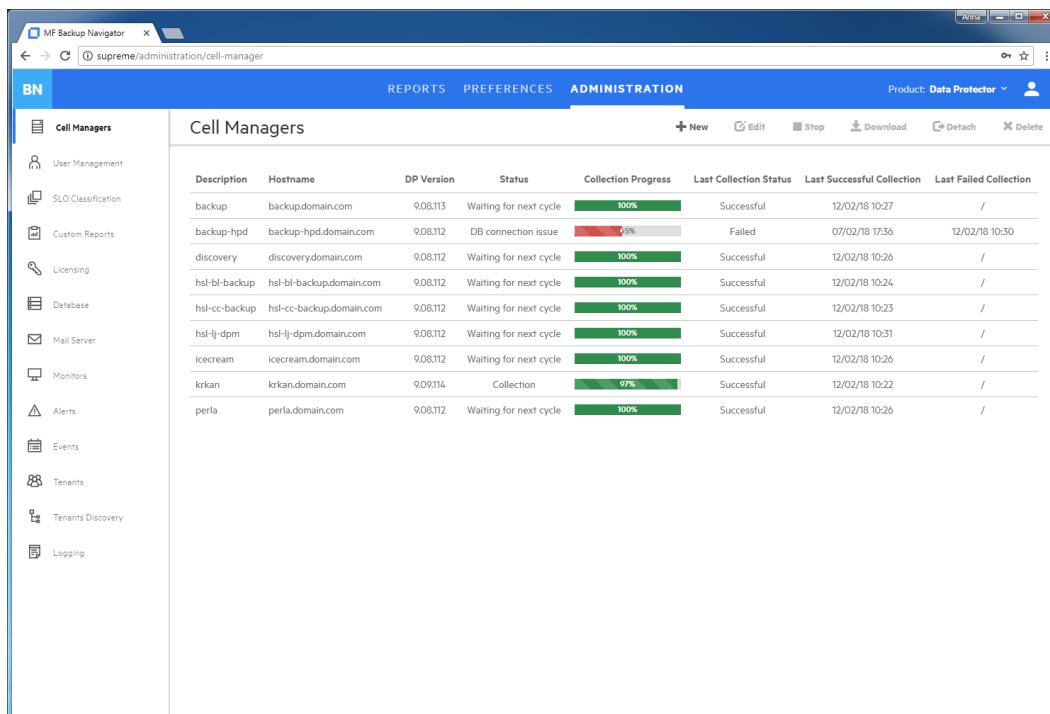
MF Backup Navigator ×

Anna

supreme/administration/cell-manager

BN

REPORTS PREFERENCES ADMINISTRATION

Product: Data Protector

Cell Managers

User Management

SLO Classification

Custom Reports

Licensing

Database

Mail Server

Monitors

Alerts

Events

Tenants

Tenants Discovery

Logging

Cell Managers

New Edit Stop Download Detach Delete

| Description | Hostname | DP Version | Status | Collection Progress | Last Collection Status | Last Successful Collection | Last Failed Collection |
|---|---|---|---|---|---|---|---|
| backup | backup.domain.com | 9.08.113 | Waiting for next cycle | 100% | Successful | 12/02/18 10:27 | / |
| backup-hpd | backup-hpd.domain.com | 9.08.112 | DB connection issue | 45% | Failed | 07/02/18 17:36 | 12/02/18 10:30 |
| discovery | discovery.domain.com | 9.08.112 | Waiting for next cycle | 100% | Successful | 12/02/18 10:26 | / |
| hsl-bl-backup | hsl-bl-backup.domain.com | 9.08.112 | Waiting for next cycle | 100% | Successful | 12/02/18 10:24 | / |
| hsl-cc-backup | hsl-cc-backup.domain.com | 9.08.112 | Waiting for next cycle | 100% | Successful | 12/02/18 10:23 | / |
| hsl-lj-dpm | hsl-lj-dpm.domain.com | 9.08.112 | Waiting for next cycle | 100% | Successful | 12/02/18 10:31 | / |
| icecream | icecream.domain.com | 9.08.112 | Waiting for next cycle | 100% | Successful | 12/02/18 10:26 | / |
| krkan | krkan.domain.com | 9.09.114 | Collection | 97% | Successful | 12/02/18 10:22 | / |
| perla | perla.domain.com | 9.08.112 | Waiting for next cycle | 100% | Successful | 12/02/18 10:26 | / |